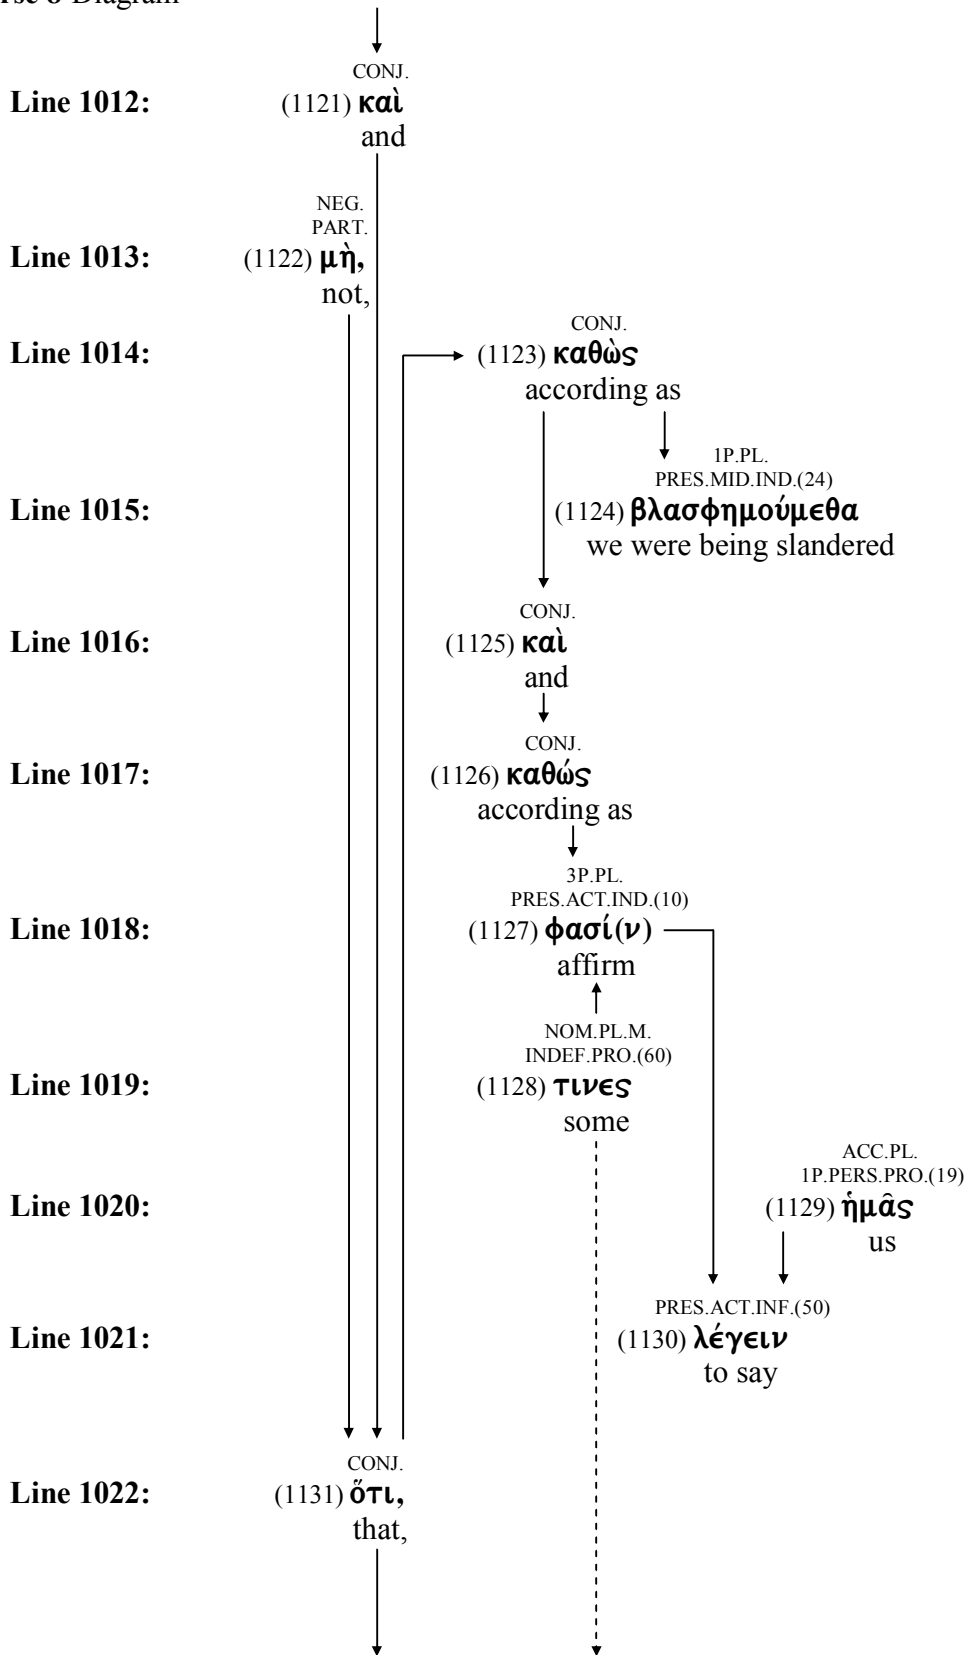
rse 8 Diagram

Line 1012: CONJ. (1121) καὶ and

Line 1013: NEG. PART. (1122) μὴ, not,

Line 1014: CONJ. (1123) καθὼς according as

Line 1015: 1P.PL. PRES.MID.IND.(24) (1124) βλασφημούμεθα we were being slandered

Line 1016: CONJ. (1125) καὶ and

Line 1017: CONJ. (1126) καθώς according as

Line 1018: 3P.PL. PRES.ACT.IND.(10) (1127) φασί(ν) affirm

Line 1019: NOM.PL.M. INDEF.PRO.(60) (1128) τινες some

Line 1020: ACC.PL. 1P.PERS.PRO.(19) (1129) ἡμᾶς us

Line 1021: PRES.ACT.INF.(50) (1130) λέγειν to say

Line 1022: CONJ. (1131) ὅτι, that,